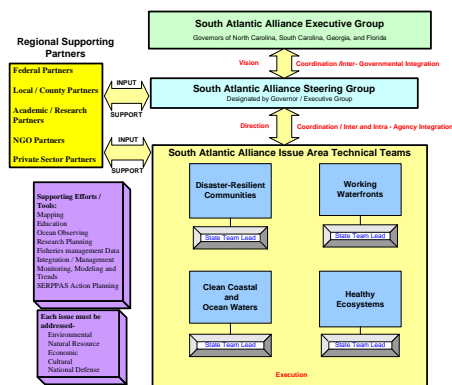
South Atlantic Alliance Executive Group
Governors of North Carolina, South Carolina, Georgia, and Florida

Regional Supporting Partners

Federal Partners
Local / County Partners
Academic / Research Partners
NGO Partners
Private Sector Partners

Vision
Coordination /Inter- Governmental Integration

INPUT
SUPPORT

South Atlantic Alliance Steering Group
Designated by Governor / Executive Group

Direction
Coordination / Inter and Intra - Agency Integration

INPUT
SUPPORT

South Atlantic Alliance Issue Area Technical Teams

Disaster-Resilient Communities
State Team Lead

Working Waterfronts
State Team Lead

Clean Coastal and Ocean Waters
State Team Lead

Healthy Ecosystems
State Team Lead

Supporting Efforts / Tools:
Mapping
Education
Ocean Observing
Research Planning
Fisheries management Data
Integration / Management
Monitoring, Modeling and Trends
SERPPAS Action Planning

Each issue must be addressed-
Environmental
Natural Resource
Economic
Cultural
National Defense

Execution